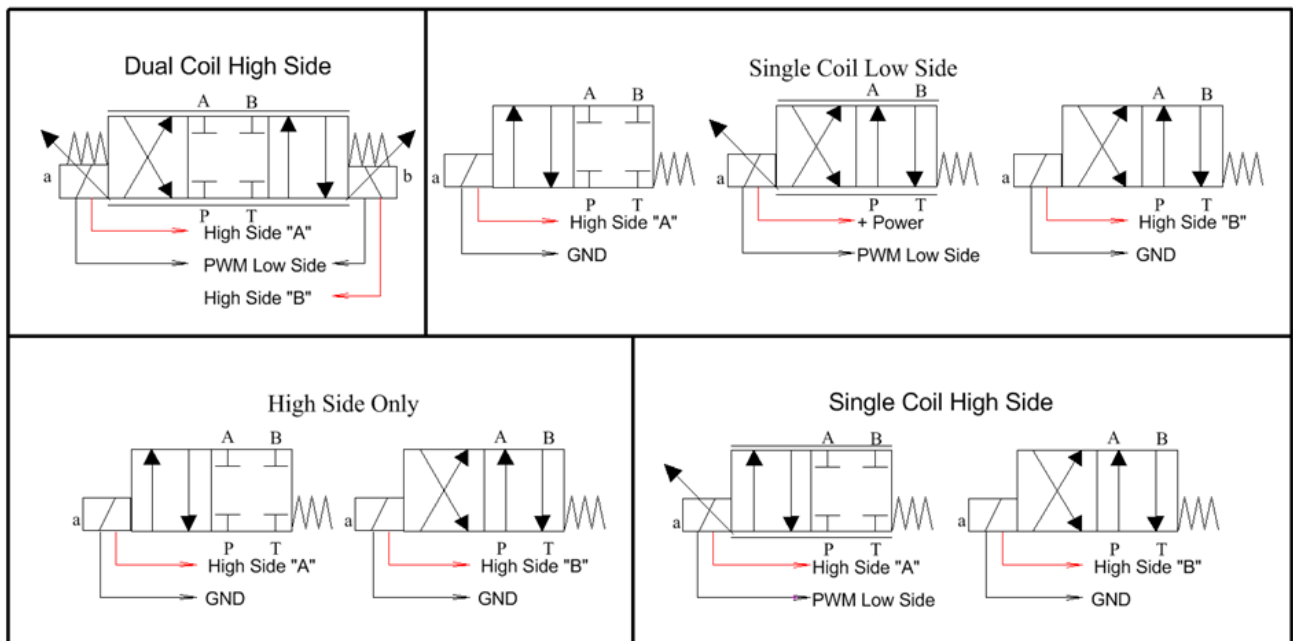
Dual Coil High Side

A B

a b

P T

High Side "A"

PWM Low Side

High Side "B"

Single Coil Low Side

A B

a

P T

High Side "A"

GND

A B

a

P T

+ Power

PWM Low Side

A B

a

P T

High Side "B"

GND

High Side Only

A B

a

P T

High Side "A"

GND

A B

a

P T

High Side "B"

GND

Single Coil High Side

A B

a

P T

High Side "A"

PWM Low Side

A B

a

P T

High Side "B"

GND